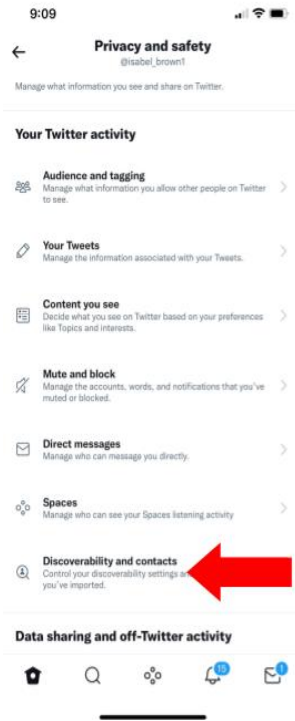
9:09

Privacy and safety
@isabel_brown1

Manage what information you see and share on Twitter.

Your Twitter activity

Audience and tagging
Manage what information you allow other people on Twitter to see.

Your Tweets
Manage the information associated with your Tweets.

Content you see
Decide what you see on Twitter based on your preferences like Topics and interests.

Mute and block
Manage the accounts, words, and notifications that you've muted or blocked.

Direct messages
Manage who can message you directly.

Spaces
Manage who can see your Spaces listening activity

Discoverability and contacts
Control your discoverability settings a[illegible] you've imported.

Data sharing and off-Twitter activity

15

1